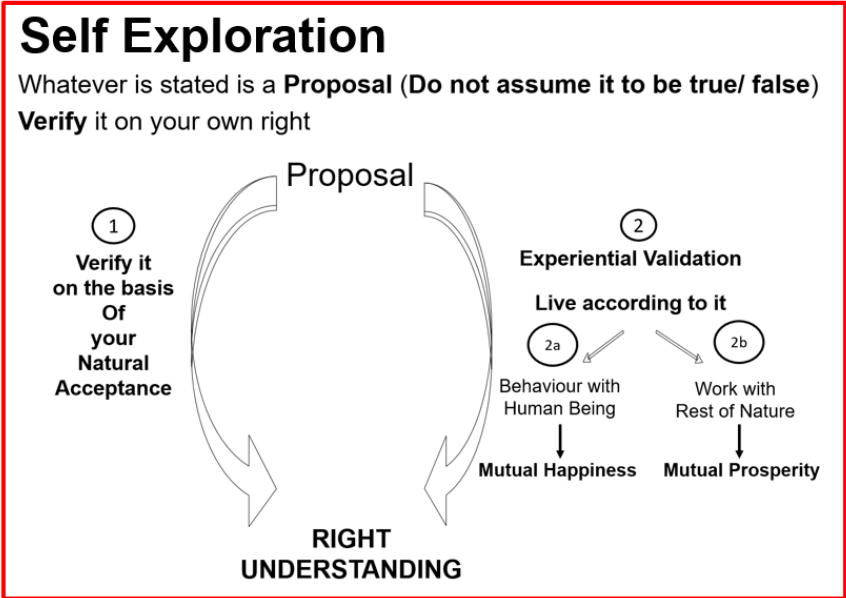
Self Exploration

Whatever is stated is a **Proposal** (**Do not assume it to be true/ false**)

**Verify** it on your own right

Proposal

1

Verify it on the basis Of your Natural Acceptance

2

Experiential Validation

Live according to it

2a

Behaviour with Human Being

Mutual Happiness

2b

Work with Rest of Nature

Mutual Prosperity

RIGHT UNDERSTANDING